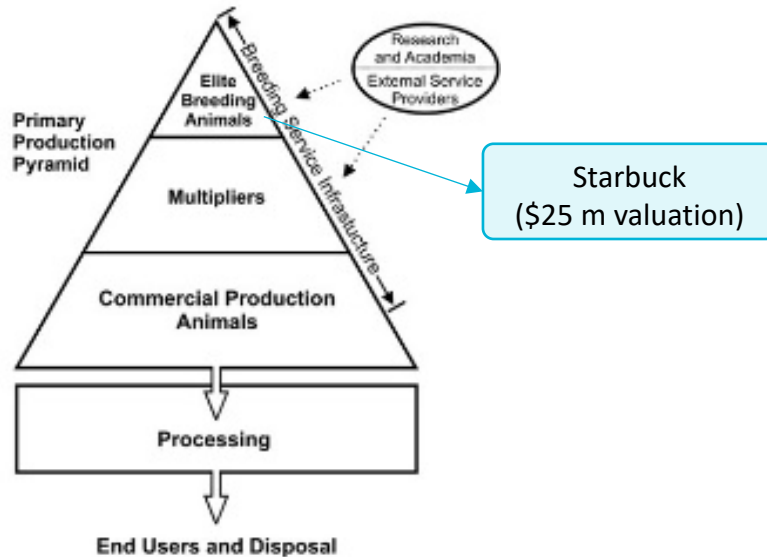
Research and Academia

External Service Providers

Primary Production Pyramid

Elite Breeding Animals

Breeding Service Infrastucture

Starbuck ($25 m valuation)

Multipliers

Commercial Production Animals

Processing

End Users and Disposal